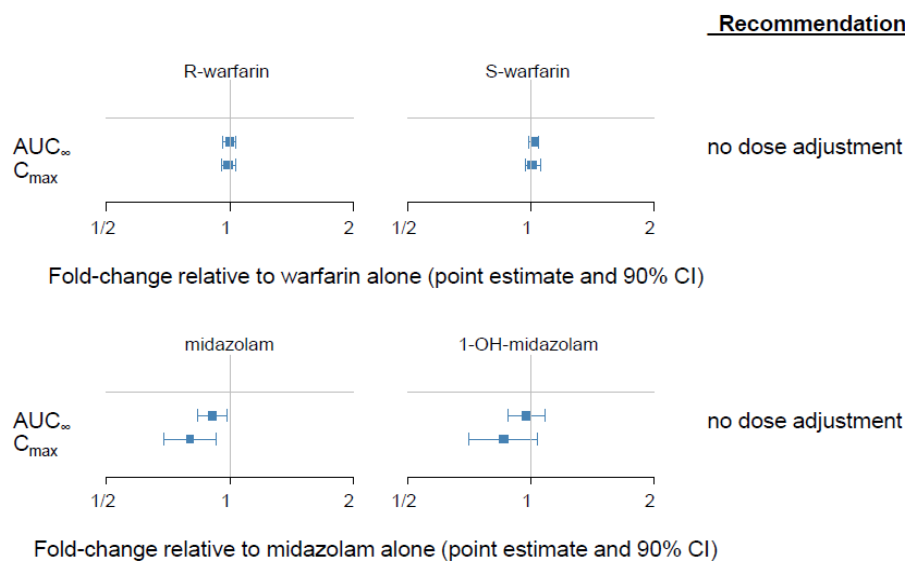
Recommendation

R-warfarin

S-warfarin

$AUC_\infty$
$C_{max}$

no dose adjustment

1/2 1 2

1/2 1 2

Fold-change relative to warfarin alone (point estimate and 90% CI)

midazolam

1-OH-midazolam

$AUC_\infty$
$C_{max}$

no dose adjustment

1/2 1 2

1/2 1 2

Fold-change relative to midazolam alone (point estimate and 90% CI)